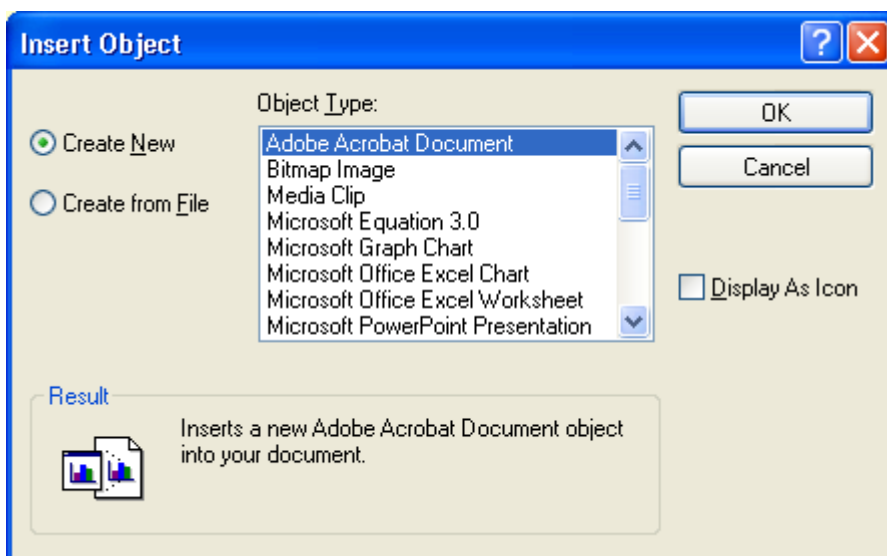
Insert Object

Create New

Create from File

Object Type:

Adobe Acrobat Document
Bitmap Image
Media Clip
Microsoft Equation 3.0
Microsoft Graph Chart
Microsoft Office Excel Chart
Microsoft Office Excel Worksheet
Microsoft PowerPoint Presentation

OK

Cancel

Display As Icon

Result

Inserts a new Adobe Acrobat Document object into your document.